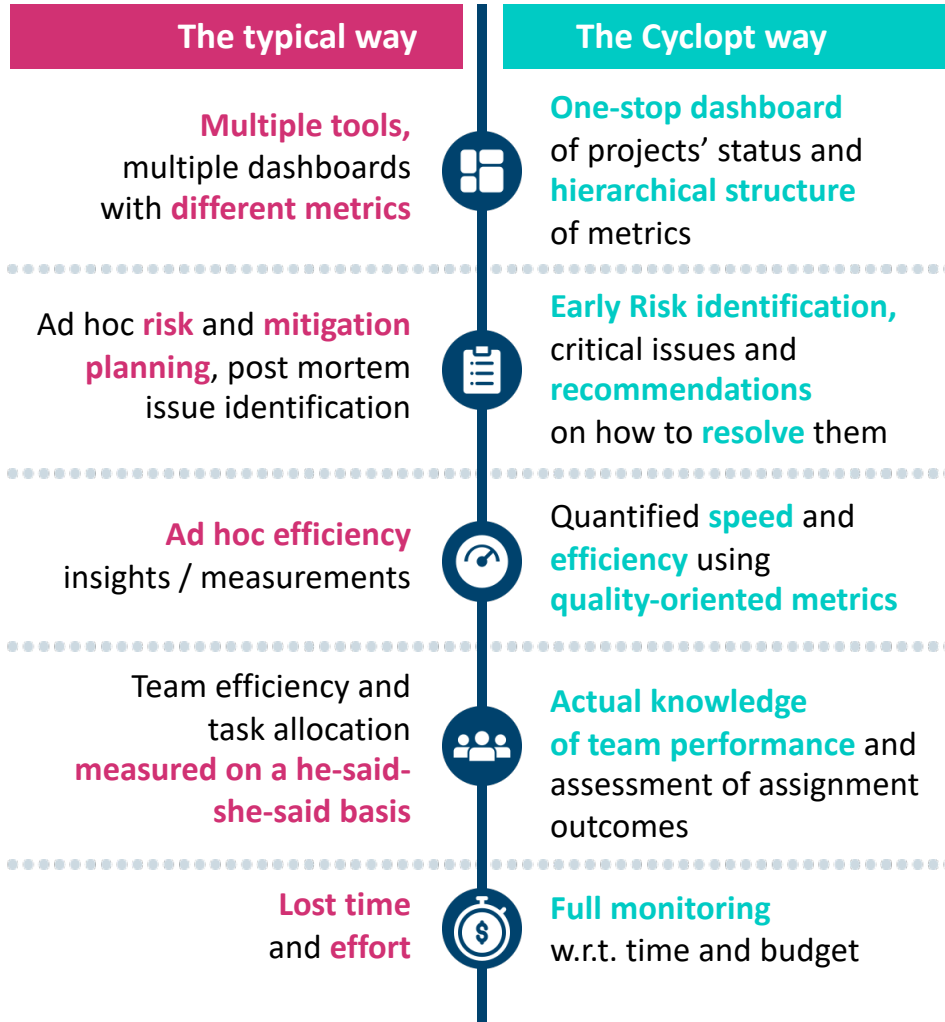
The typical way

The Cyclopt way

Multiple tools, multiple dashboards with different metrics

One-stop dashboard of projects' status and hierarchical structure of metrics

Ad hoc risk and mitigation planning, post mortem issue identification

Early Risk identification, critical issues and recommendations on how to resolve them

Ad hoc efficiency insights / measurements

Quantified speed and efficiency using quality-oriented metrics

Team efficiency and task allocation measured on a he-said-she-said basis

Actual knowledge of team performance and assessment of assignment outcomes

Lost time and effort

Full monitoring w.r.t. time and budget